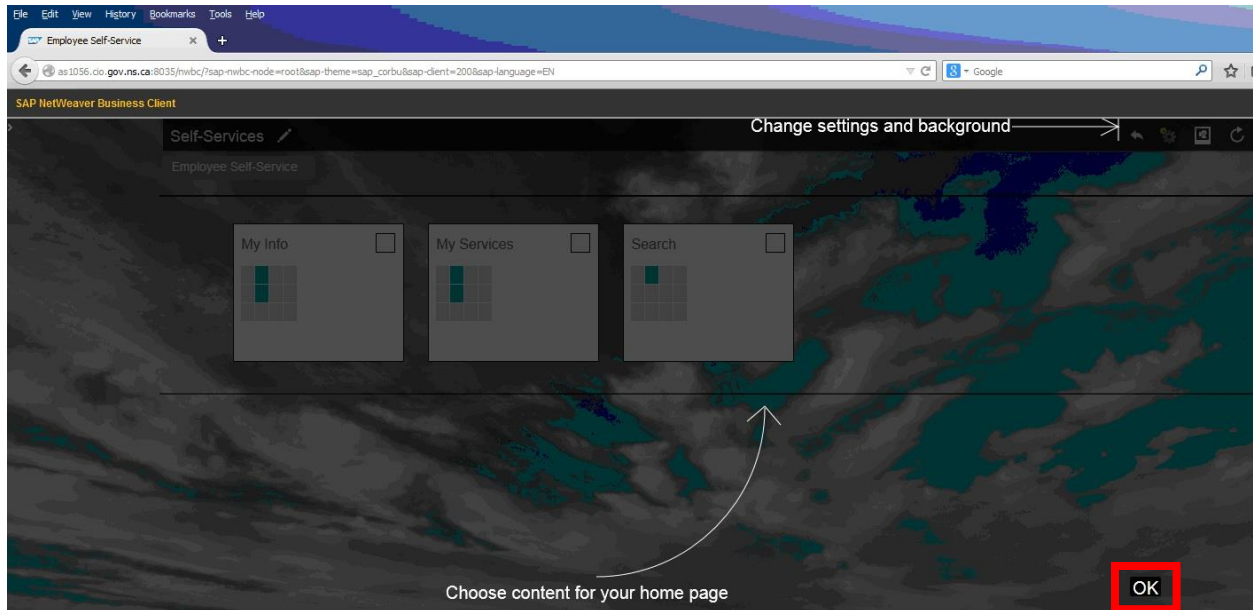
File Edit View History Bookmarks Tools Help

Employee Self-Service ×

as1056.cio.gov.ns.ca:8035/nwbc/?sap-nwbc-node=root&sap-theme=sap_corbu&sap-client=200&sap-language=EN

Google

SAP NetWeaver Business Client

Self-Services

Change settings and background

Employee Self-Service

My Info

My Services

Search

Choose content for your home page

OK